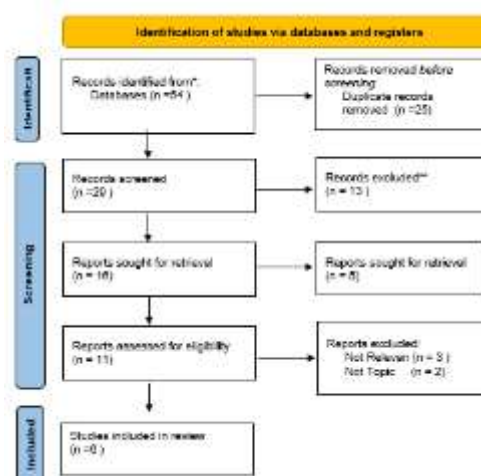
Identification of studies via databases and registers

Identification

Records identified from*:
Databases (n =54 )

Records removed before screening:
Duplicate records removed (n =25)

Screening

Records screened
(n =29 )

Records excluded**
(n = 13 )

Reports sought for retrieval
(n = 16)

Reports sought for retrieval
(n =5)

Reports assessed for eligibility
(n = 11)

Reports excluded:
Not Relevan (n = 3 )
Not Topic (n = 2)

Included

Studies included in review
(n =6 )